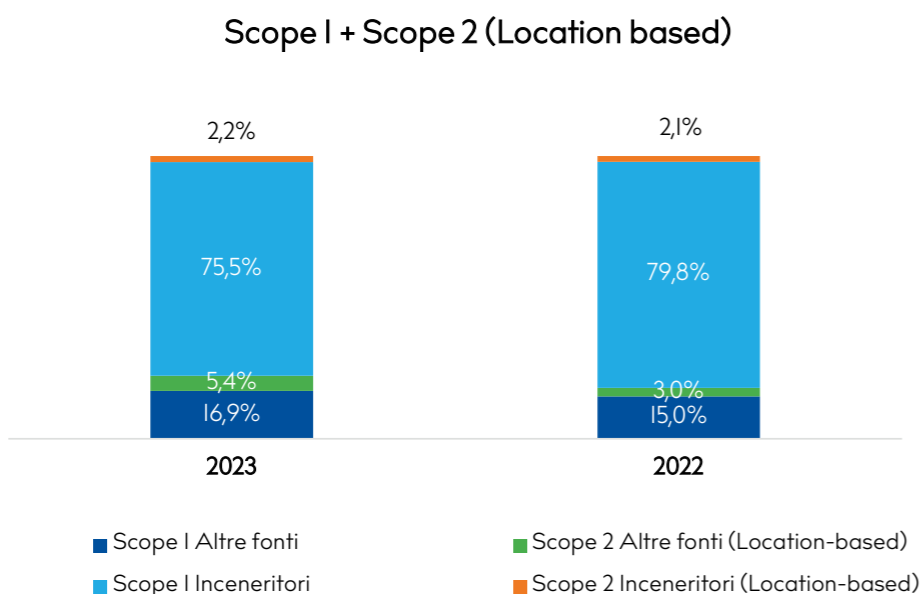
Scope 1 + Scope 2 (Location based)

2,2%

75,5%

5,4%

16,9%

2023

2,1%

79,8%

3,0%

15,0%

2022

Scope 1 Altre fonti

Scope 2 Altre fonti (Location-based)

Scope 1 Inceneritori

Scope 2 Inceneritori (Location-based)